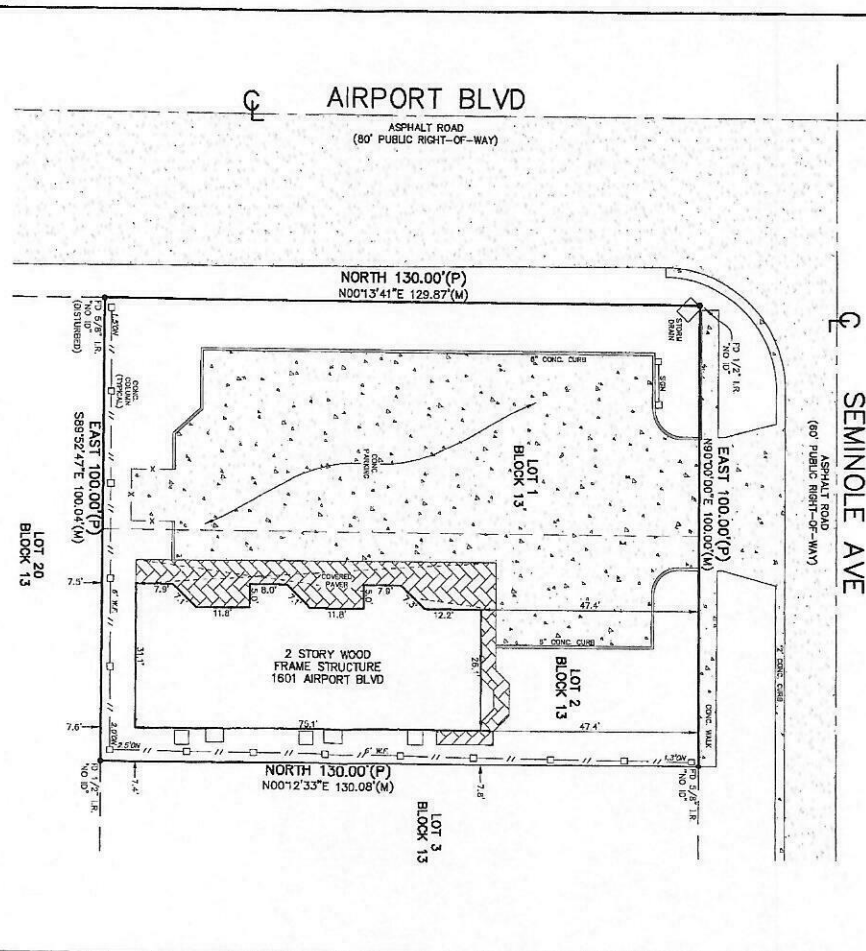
℄ AIRPORT BLVD
ASPHALT ROAD
(80' PUBLIC RIGHT-OF-WAY)

NORTH 130.00'(P)
N00°13'41"E 129.87'(M)

FD 5/8" I.R. "NO ID" (DISTURBED)

1.2'ON

CONC. COLUMN (TYPICAL)

STORM DRAIN

FD 1/2" I.R. "NO ID"

6" CONC. CURB

SIGN

℄ SEMINOLE AVE
ASPHALT ROAD
(60' PUBLIC RIGHT-OF-WAY)

EAST 100.00'(P)
S89°52'47"E 100.04'(M)

CONC. PARKING

LOT 1
BLOCK 13

EAST 100.00'(P)
N90°00'00"E 100.00'(M)

LOT 20
BLOCK 13

7.5'

6' W.F.

7.9'

8.0'

COVERED PAVER

5.0'

7.9'

11.8'

11.8'

12.2'

47.4'

6" CONC. CURB

2' CONC. CURB

2 STORY WOOD
FRAME STRUCTURE
1601 AIRPORT BLVD

31.1'

26.1'

LOT 2
BLOCK 13

7.6'

2.0'ON

2.5'ON

75.1'

47.4'

CONC. WALK

6' W.F.

1.3'ON

NORTH 130.00'(P)
N00°12'33"E 130.08'(M)

FD 1/2" I.R. "NO ID"

7.4'

7.8'

FD 5/8" I.R. "NO ID"

LOT 3
BLOCK 13